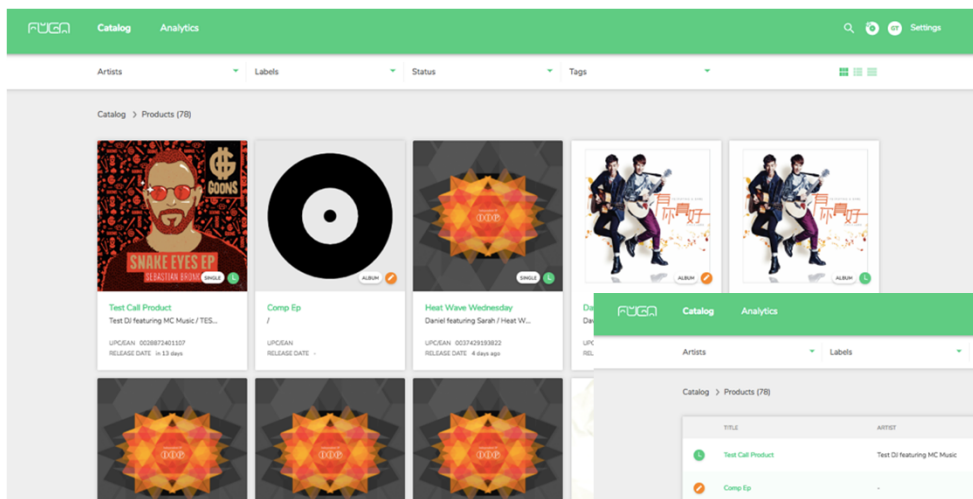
FUGA Catalog Analytics Settings

Artists Labels Status Tags

Catalog > Products (78)

GOONS
SNAKE EYES EP
SEBASTIAN BRUNO
SINGLE

ALBUM

SINGLE

ALBUM

ALBUM

Test Call Product
Test DJ featuring MC Music / TES...
UPC/EAN 0028873401107
RELEASE DATE in 13 days

Comp Ep
/
UPC/EAN
RELEASE DATE -

Heat Wave Wednesday
Daniel featuring Sarah / Heat W...
UPC/EAN 0037429193823
RELEASE DATE 4 days ago

Da
Da
UP
RE

FUGA Catalog Analytics

Artists Labels

Catalog > Products (78)

| TITLE | ARTIST |
|---|---|
| Test Call Product | Test DJ featuring MC Music |
| Comp Ep | - |